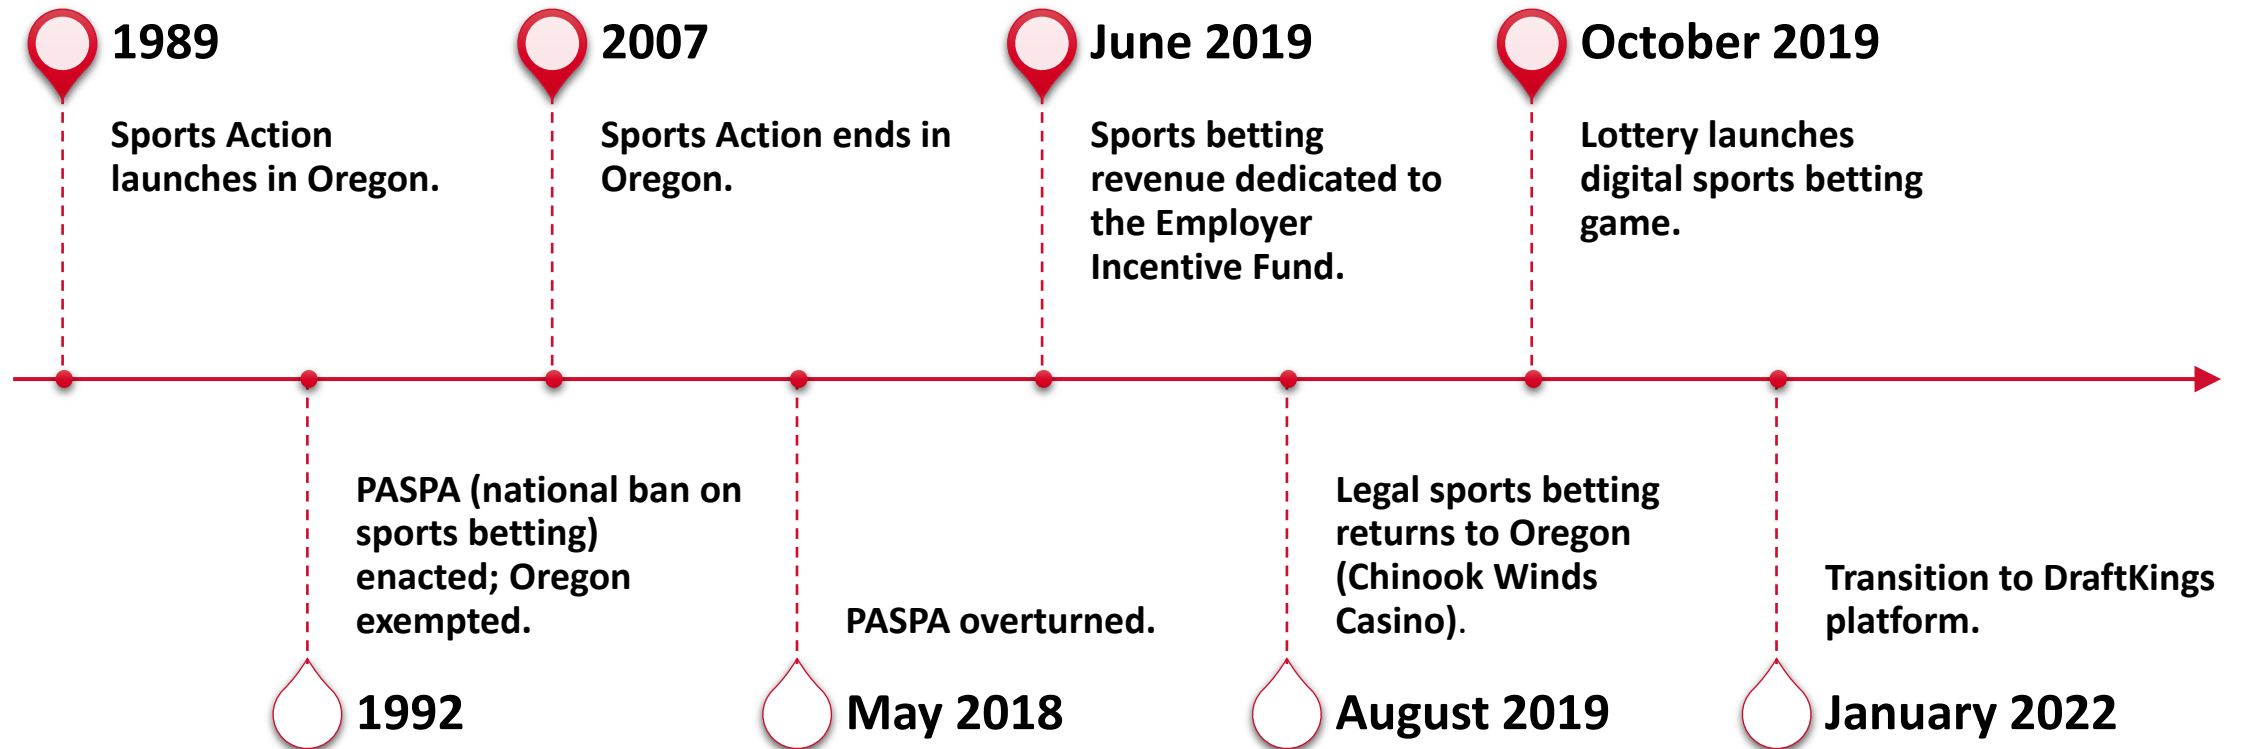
1989

Sports Action launches in Oregon.

2007

Sports Action ends in Oregon.

June 2019

Sports betting revenue dedicated to the Employer Incentive Fund.

October 2019

Lottery launches digital sports betting game.

PASPA (national ban on sports betting) enacted; Oregon exempted.

1992

PASPA overturned.

May 2018

Legal sports betting returns to Oregon (Chinook Winds Casino).

August 2019

Transition to DraftKings platform.

January 2022